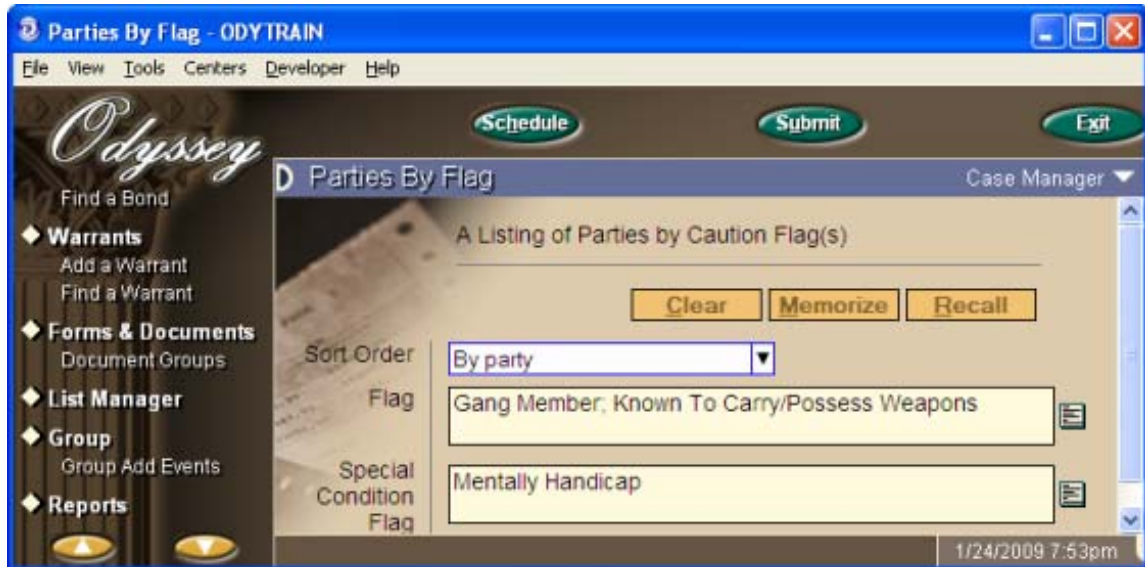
Parties By Flag - ODYTRAIN

File View Tools Centers Developer Help

Odyssey

Schedule Submit Exit

Parties By Flag Case Manager

Find a Bond

Warrants
Add a Warrant
Find a Warrant

Forms & Documents
Document Groups

List Manager

Group
Group Add Events

Reports

A Listing of Parties by Caution Flag(s)

Clear Memorize Recall

Sort Order By party

Flag Gang Member; Known To Carry/Possess Weapons

Special Condition Flag Mentally Handicap

1/24/2009 7:53pm